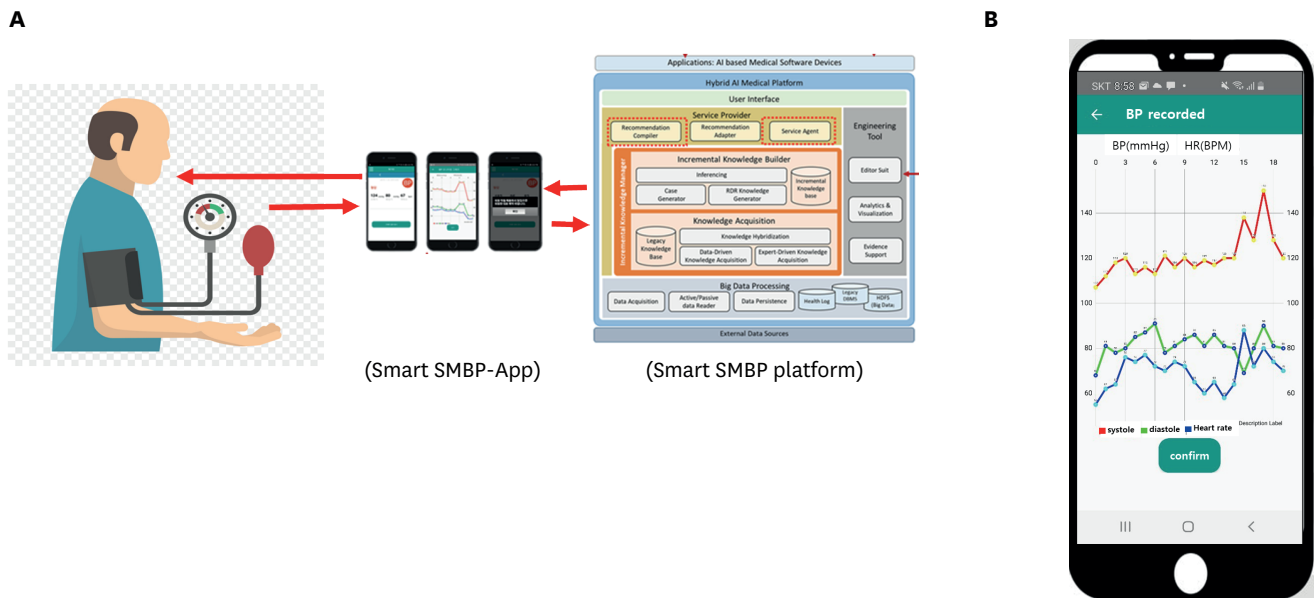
A

Applications: AI based Medical Software Devices

Hybrid AI Medical Platform

User Interface

Service Provider

Recommendation Compiler

Recommendation Adapter

Service Agent

Engineering Tool

Incremental Knowledge Manager

Incremental Knowledge Builder

Inferencing

Case Generator

RDR Knowledge Generator

Incremental Knowledge base

Editor Suit

Analytics & Visualization

Knowledge Acquisition

Knowledge Hybridization

Legacy Knowledge Base

Data-Driven Knowledge Acquisition

Expert-Driven Knowledge Acquisition

Evidence Support

Big Data Processing

Data Acquisition

Active/Passive data Reader

Data Persistence

Health Log

Legacy DBMS

HDFS (Big Data)

External Data Sources

(Smart SMBP-App)

(Smart SMBP platform)

B

SKT 8:58

BP recorded

BP(mmHg) HR(BPM)

0 3 6 9 12 15 18

140 140

120 120

100 100

80 80

60 60

systole diastole Heart rate Description Label

confirm